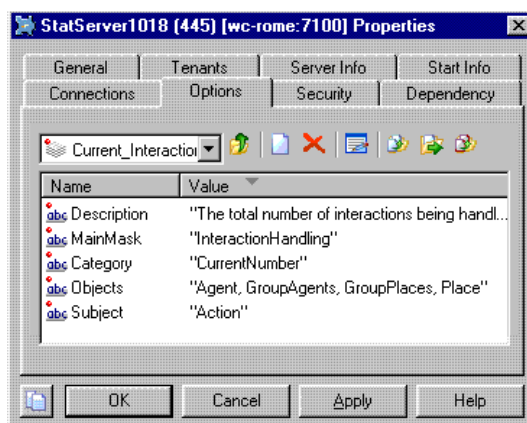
StatServer1018 (445) [wc-rome:7100] Properties

General | Tenants | Server Info | Start Info
Connections | Options | Security | Dependency

Current_Interactio

| Name | Value |
|---|---|
| Description | "The total number of interactions being handl... |
| MainMask | "InteractionHandling" |
| Category | "CurrentNumber" |
| Objects | "Agent, GroupAgents, GroupPlaces, Place" |
| Subject | "Action" |

OK | Cancel | Apply | Help